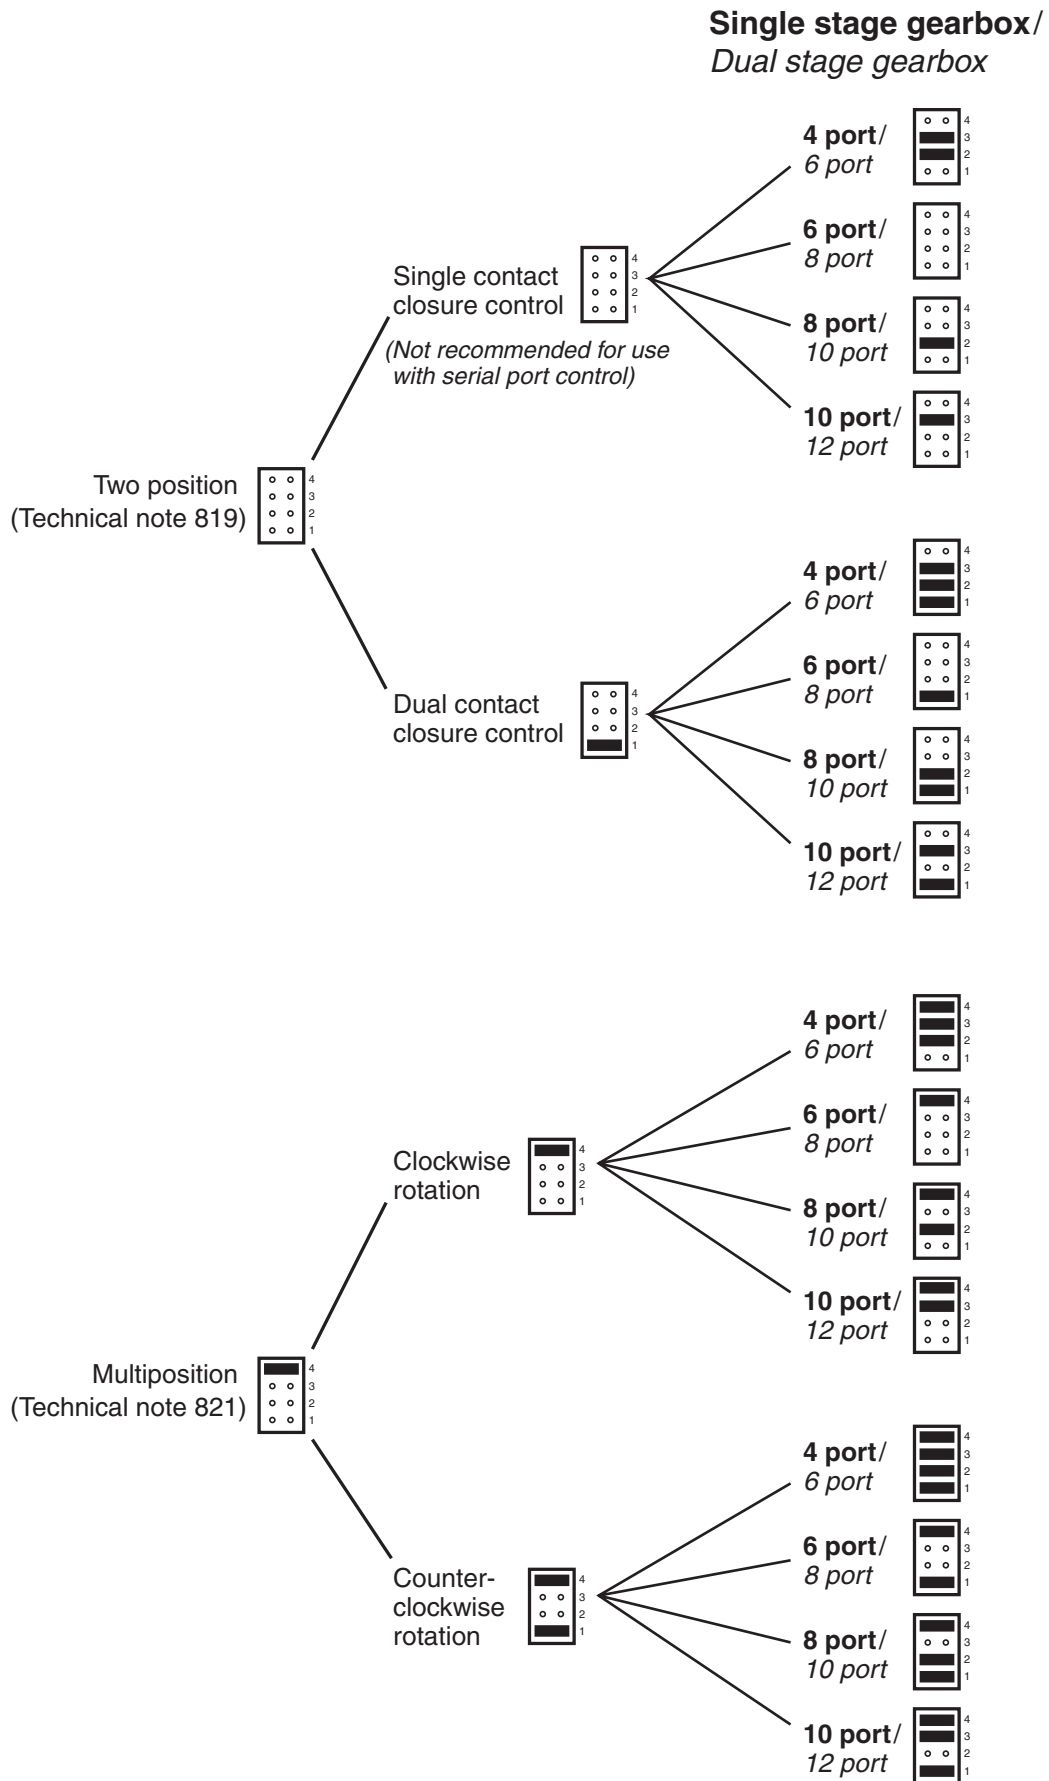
**Single stage gearbox/**
*Dual stage gearbox*

Single contact closure control
4 3 2 1
*(Not recommended for use with serial port control)*

**4 port/** *6 port* 4 3 2 1
**6 port/** *8 port* 4 3 2 1
**8 port/** *10 port* 4 3 2 1
**10 port/** *12 port* 4 3 2 1

Two position (Technical note 819)
4 3 2 1

Dual contact closure control
4 3 2 1

**4 port/** *6 port* 4 3 2 1
**6 port/** *8 port* 4 3 2 1
**8 port/** *10 port* 4 3 2 1
**10 port/** *12 port* 4 3 2 1

Clockwise rotation
4 3 2 1

**4 port/** *6 port* 4 3 2 1
**6 port/** *8 port* 4 3 2 1
**8 port/** *10 port* 4 3 2 1
**10 port/** *12 port* 4 3 2 1

Multiposition (Technical note 821)
4 3 2 1

Counter-clockwise rotation
4 3 2 1

**4 port/** *6 port* 4 3 2 1
**6 port/** *8 port* 4 3 2 1
**8 port/** *10 port* 4 3 2 1
**10 port/** *12 port* 4 3 2 1